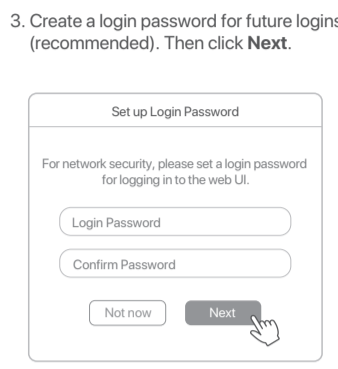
3. Create a login password for future logins (recommended). Then click **Next**.

Set up Login Password

For network security, please set a login password for logging in to the web UI.

Login Password

Confirm Password

Not now

Next